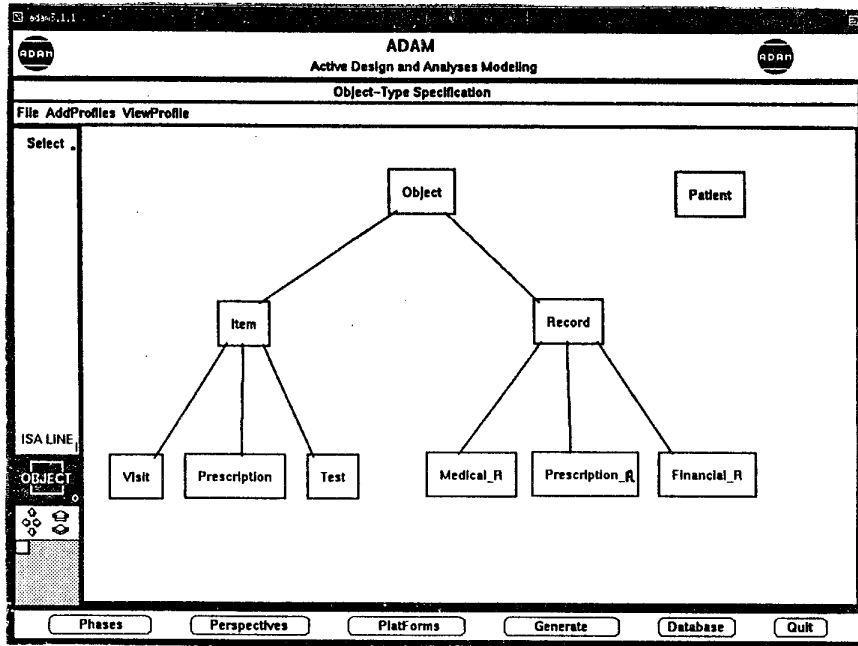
adam3.1.1

ADAM

ADAM
Active Design and Analyses Modeling

ADAM

Object-Type Specification

File AddProfiles ViewProfile

Select

ISA LINE

OBJECT

Object

Patient

Item

Record

Visit

Prescription

Test

Medical_R

Prescription_R

Financial_R

Phases

Perspectives

PlatForms

Generate

Database

Quit